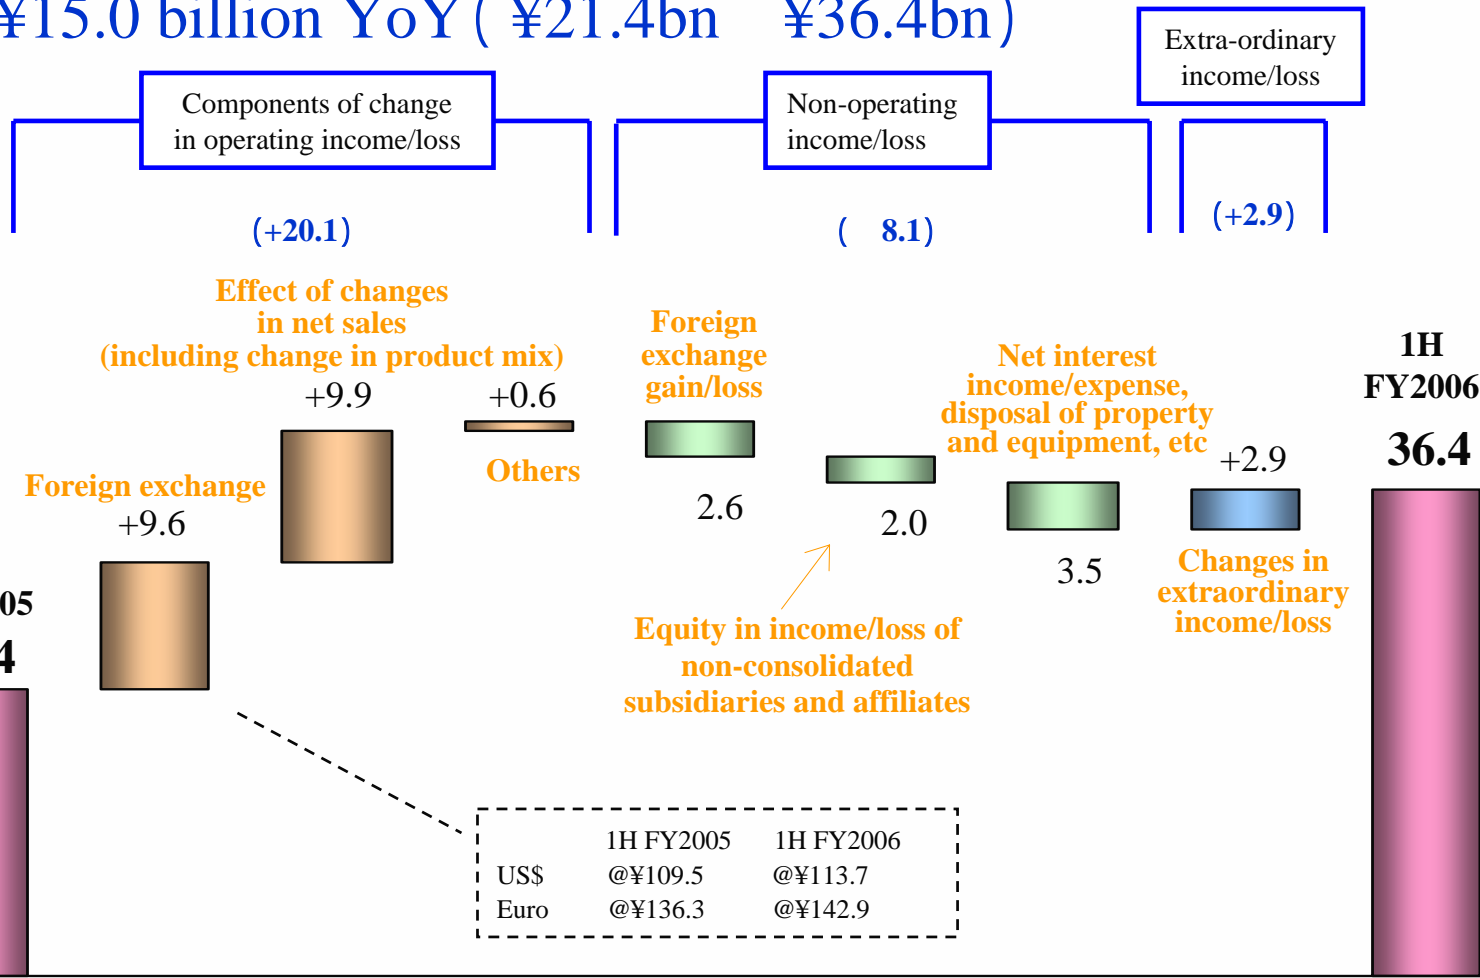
¥15.0 billion YoY ( ¥21.4bn ¥36.4bn )

Components of change in operating income/loss

Non-operating income/loss

Extra-ordinary income/loss

(+20.1)

( 8.1)

(+2.9)

Effect of changes in net sales (including change in product mix)

+9.9

+0.6

Others

Foreign exchange +9.6

Foreign exchange gain/loss

2.6

2.0

Net interest income/expense, disposal of property and equipment, etc

3.5

+2.9

Changes in extraordinary income/loss

Equity in income/loss of non-consolidated subsidiaries and affiliates

1H FY2006

36.4

05

4

| | 1H FY2005 | 1H FY2006 |
|---|---|---|
| US$ | @¥109.5 | @¥113.7 |
| Euro | @¥136.3 | @¥142.9 |